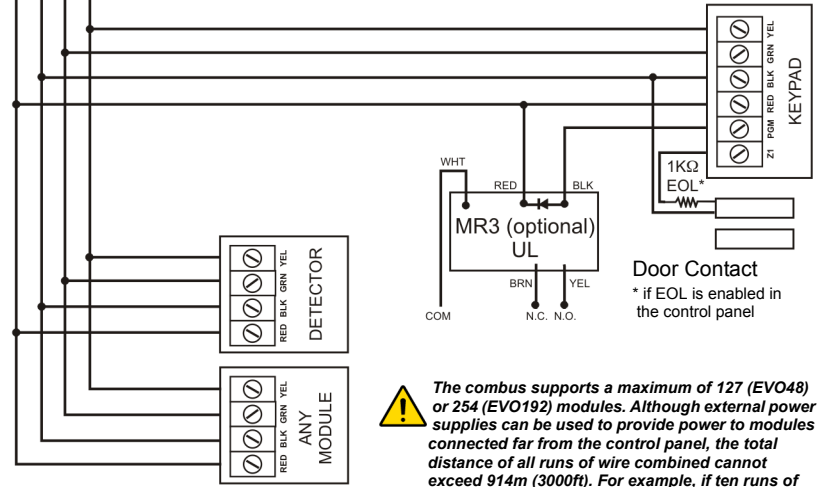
YEL
GRN
BLK
RED
PGM
Z1
KEYPAD

1KΩ
EOL*

WHT
RED
BLK
MR3 (optional)
UL
BRN
YEL
COM
N.C.
N.O.

Door Contact
* if EOL is enabled in the control panel

YEL
GRN
BLK
RED
DETECTOR

YEL
GRN
BLK
RED
ANY
MODULE

*The combus supports a maximum of 127 (EVO48) or 254 (EVO192) modules. Although external power supplies can be used to provide power to modules connected far from the control panel, the total distance of all runs of wire combined cannot exceed 914m (3000ft). For example, if ten runs of*